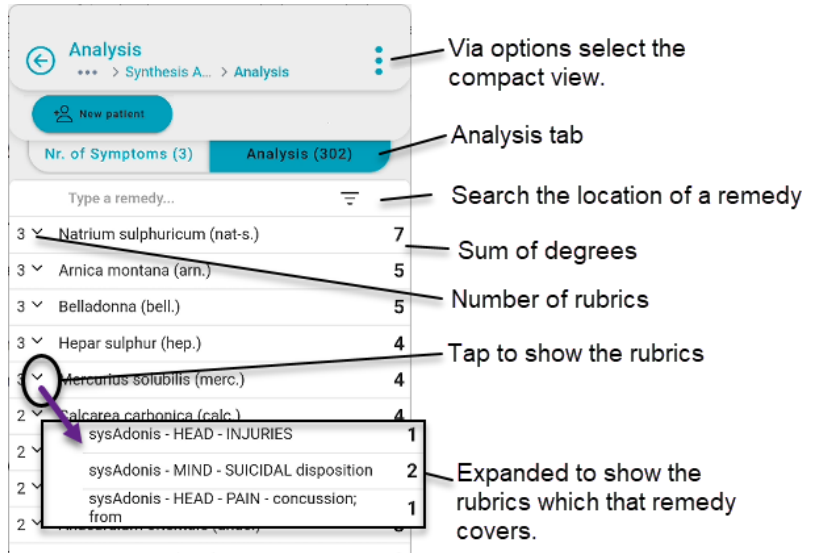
Analysis

••• > Synthesis A... > Analysis

New patient

Nr. of Symptoms (3)

Analysis (302)

Type a remedy...

3 Natrium sulphuricum (nat-s.) 7

3 Arnica montana (arn.) 5

3 Belladonna (bell.) 5

3 Hepar sulphur (hep.) 4

3 Mercurius solubilis (merc.) 4

2 Calcarea carbonica (calc.) 4

2

2

2 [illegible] 3

sysAdonis - HEAD - INJURIES 1

sysAdonis - MIND - SUICIDAL disposition 2

sysAdonis - HEAD - PAIN - concussion; from 1

Via options select the compact view.

Analysis tab

Search the location of a remedy

Sum of degrees

Number of rubrics

Tap to show the rubrics

Expanded to show the rubrics which that remedy covers.